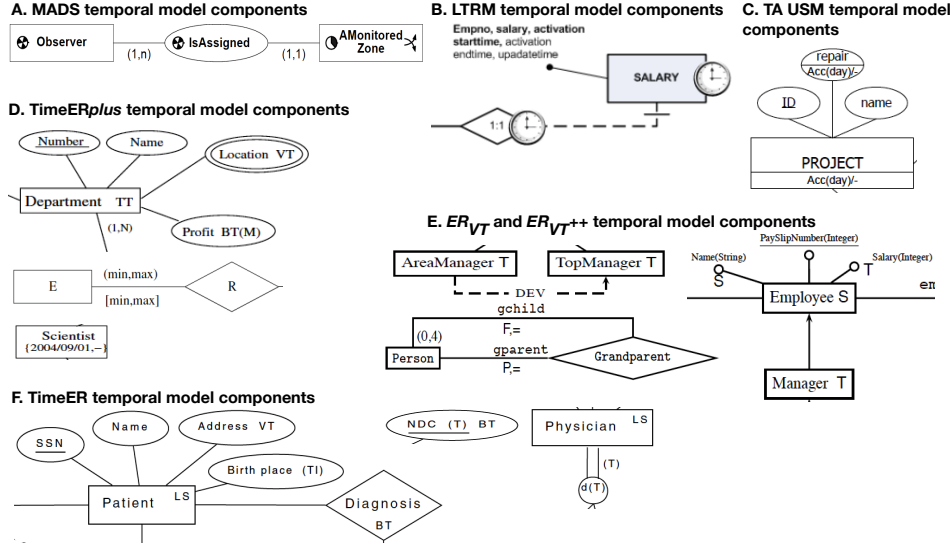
A. MADS temporal model components

Observer (1,n) IsAssigned (1,1) AMonitored Zone

B. LTRM temporal model components

Empno, salary, activation starttime, activation endtime, upadatetime

SALARY

1:1

C. TA USM temporal model components

repair
Acc(day)/-
ID
name
PROJECT
Acc(day)/-

D. TimeER*plus* temporal model components

Number
Name
Location VT
Department TT
(1,N)
Profit BT(M)
E
(min,max)
[min,max]
R
Scientist
{2004/09/01,–}

E. $ER_{VT}$ and $ER_{VT}$++ temporal model components

AreaManager T
TopManager T
DEV
gchild
F,=
(0,4)
Person
gparent
P,=
Grandparent

Name(String)
PaySlipNumber(Integer)
Salary(Integer)
S
T
Employee S
em
Manager T

F. TimeER temporal model components

SSN
Name
Address VT
Birth place (TI)
Patient LS
Diagnosis BT
NDC (T) BT
Physician LS
(T)
d(T)